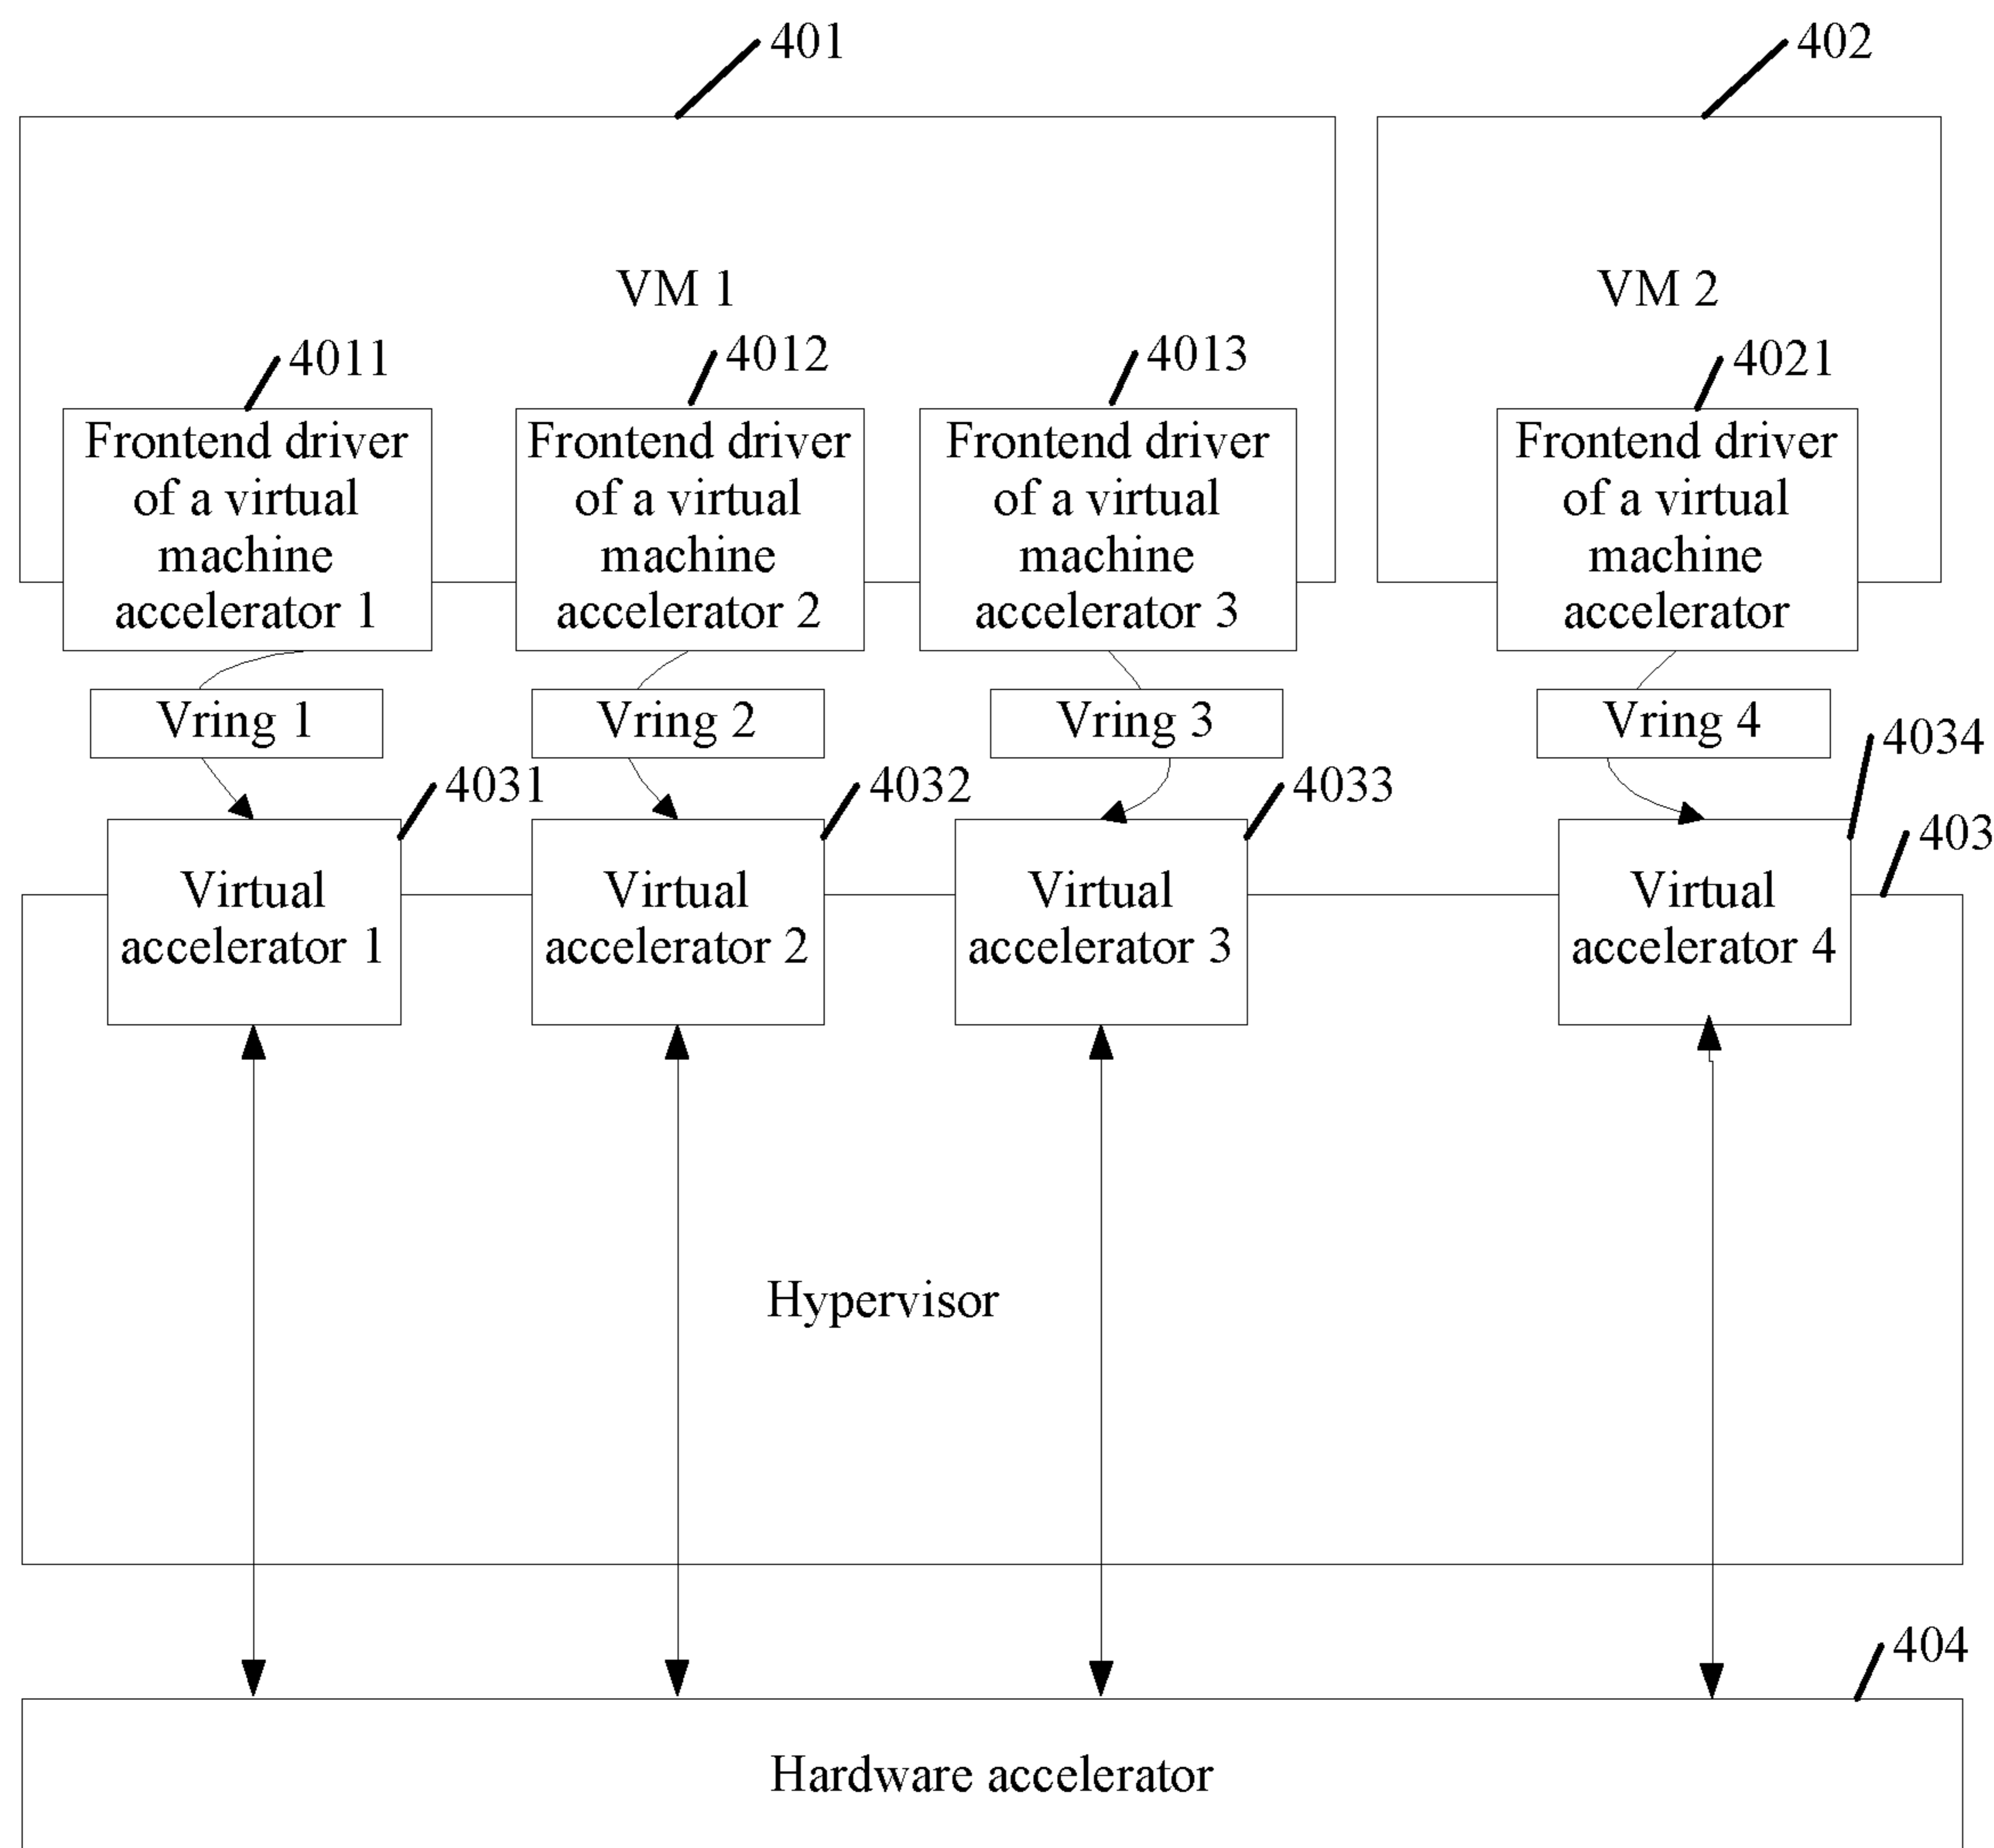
401

402

VM 1

VM 2

4011

4012

4013

4021

Frontend driver of a virtual machine accelerator 1

Frontend driver of a virtual machine accelerator 2

Frontend driver of a virtual machine accelerator 3

Frontend driver of a virtual machine accelerator

Vring 1

Vring 2

Vring 3

Vring 4

4034

4031

4032

4033

403

Virtual accelerator 1

Virtual accelerator 2

Virtual accelerator 3

Virtual accelerator 4

Hypervisor

404

Hardware accelerator